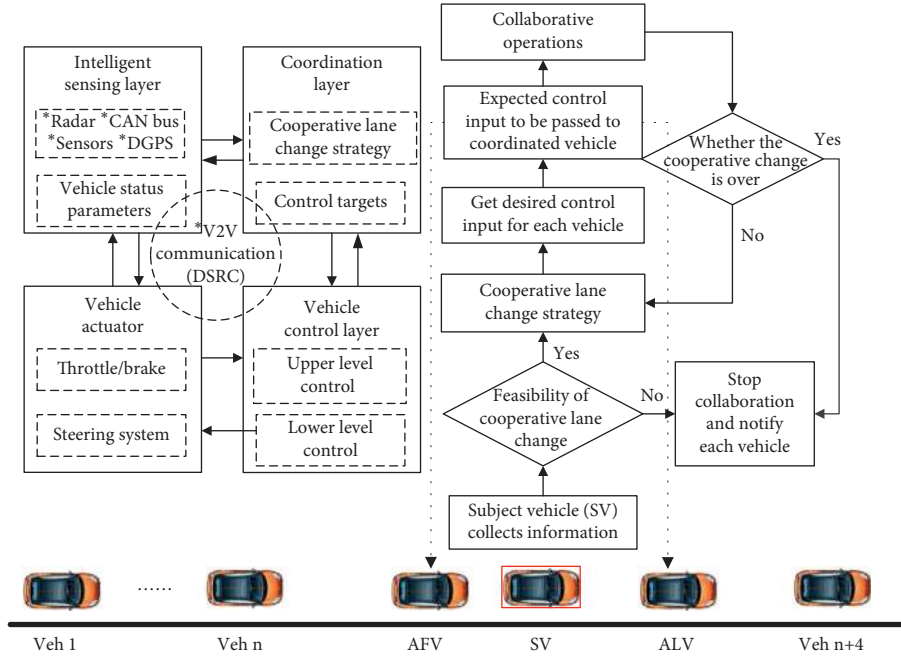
Intelligent sensing layer

*Radar *CAN bus
*Sensors *DGPS

Vehicle status parameters

Coordination layer

Cooperative lane change strategy

Control targets

*V2V communication (DSRC)

Vehicle actuator

Throttle/brake

Steering system

Vehicle control layer

Upper level control

Lower level control

Collaborative operations

Expected control input to be passed to coordinated vehicle

Whether the cooperative change is over

Yes

No

Get desired control input for each vehicle

Cooperative lane change strategy

Yes

Feasibility of cooperative lane change

No

Stop collaboration and notify each vehicle

Subject vehicle (SV) collects information

......

Veh 1

Veh n

AFV

SV

ALV

Veh n+4